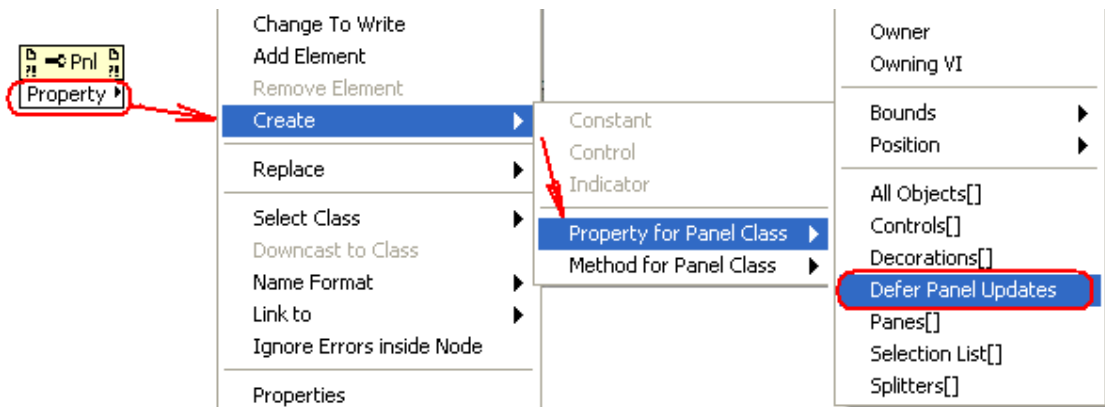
Pnl
Property

Change To Write
Add Element
Remove Element
Create
Replace
Select Class
Downcast to Class
Name Format
Link to
Ignore Errors inside Node
Properties

Constant
Control
Indicator
Property for Panel Class
Method for Panel Class

Owner
Owning VI
Bounds
Position
All Objects[]
Controls[]
Decorations[]
Defer Panel Updates
Panes[]
Selection List[]
Splitters[]